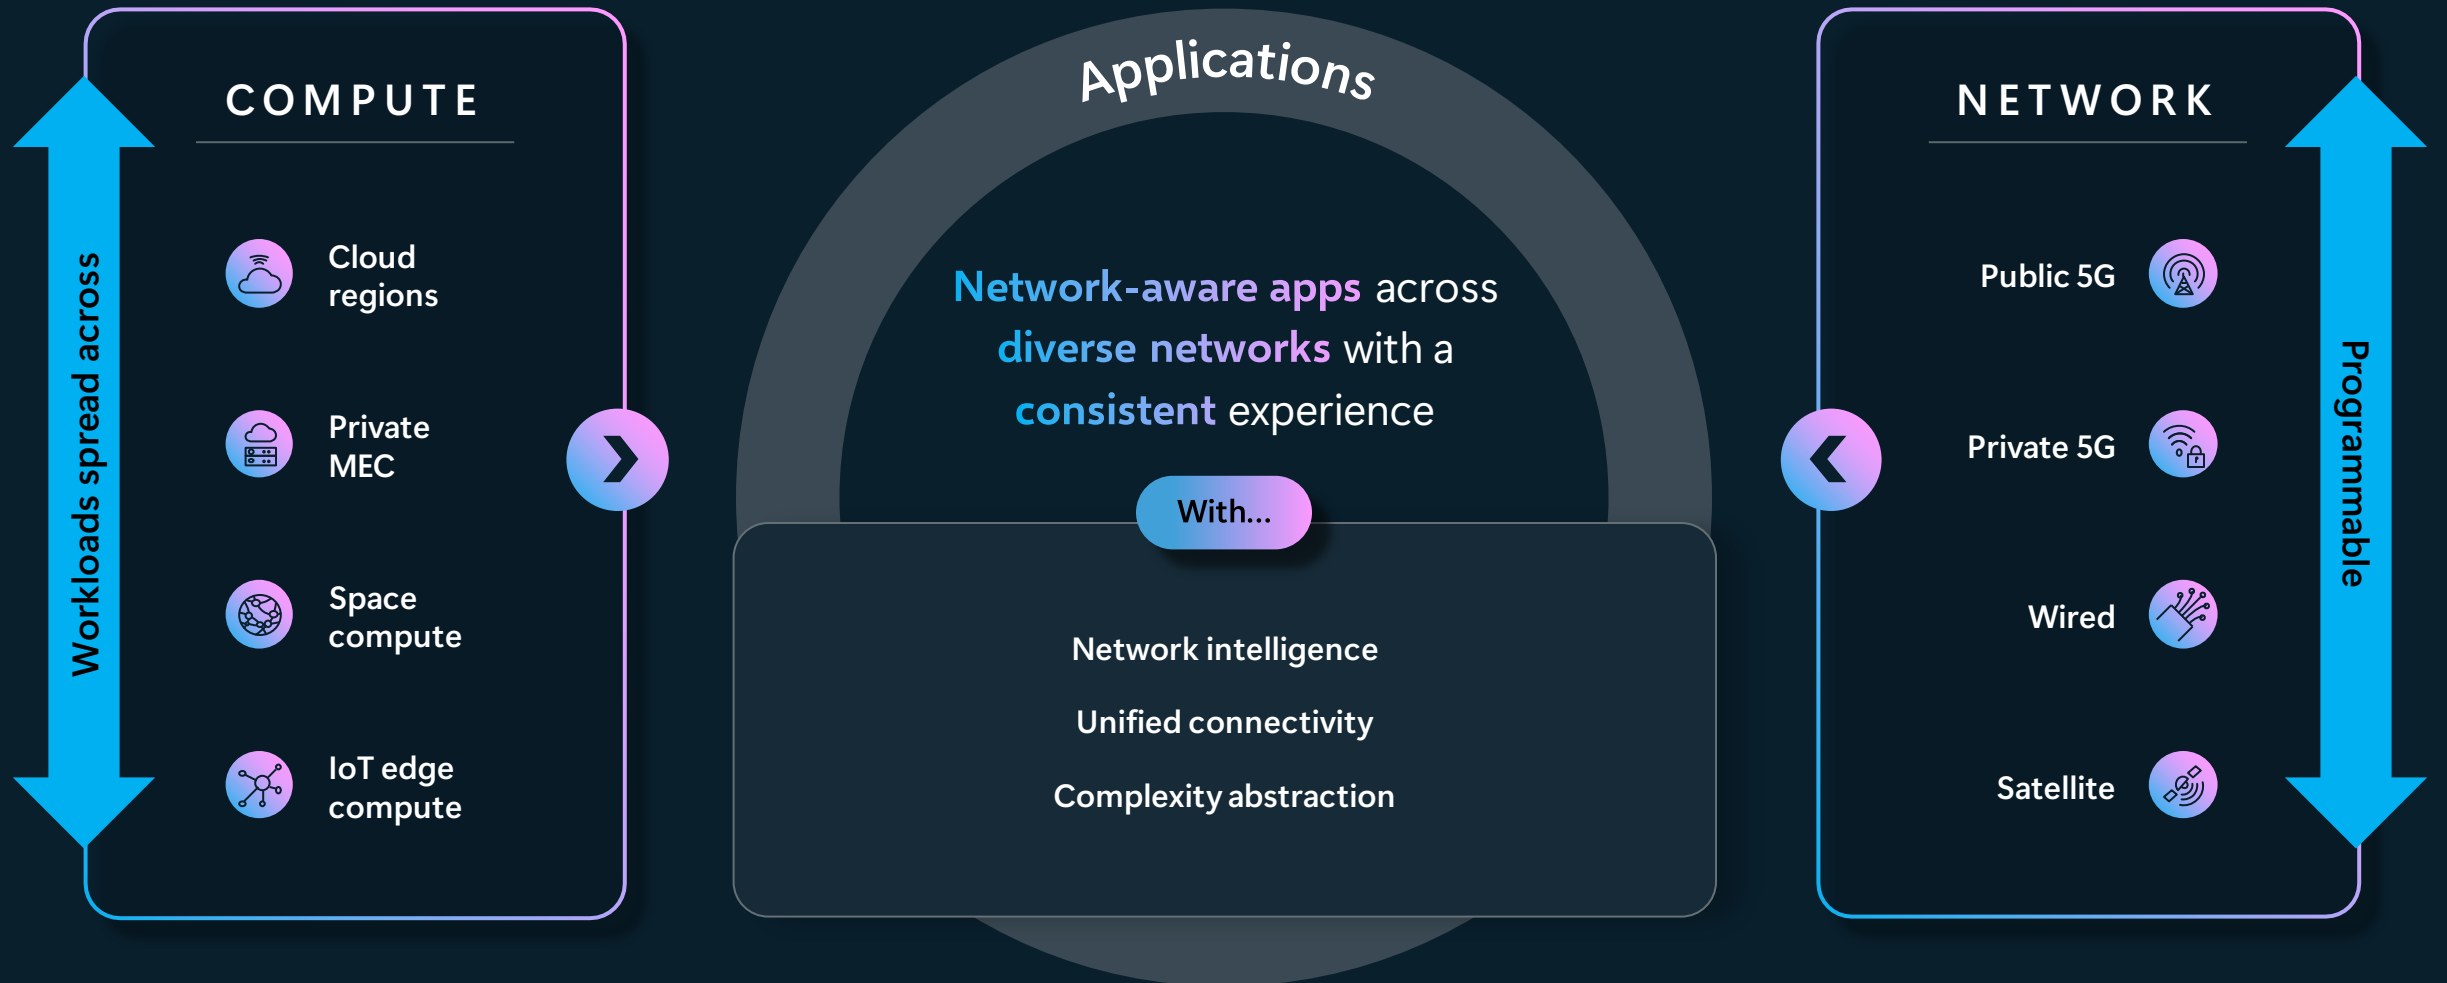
Workloads spread across

COMPUTE

Cloud regions

Private MEC

Space compute

IoT edge compute

Applications

Network-aware apps across diverse networks with a consistent experience

With...

Network intelligence

Unified connectivity

Complexity abstraction

NETWORK

Public 5G

Private 5G

Wired

Satellite

Programmable